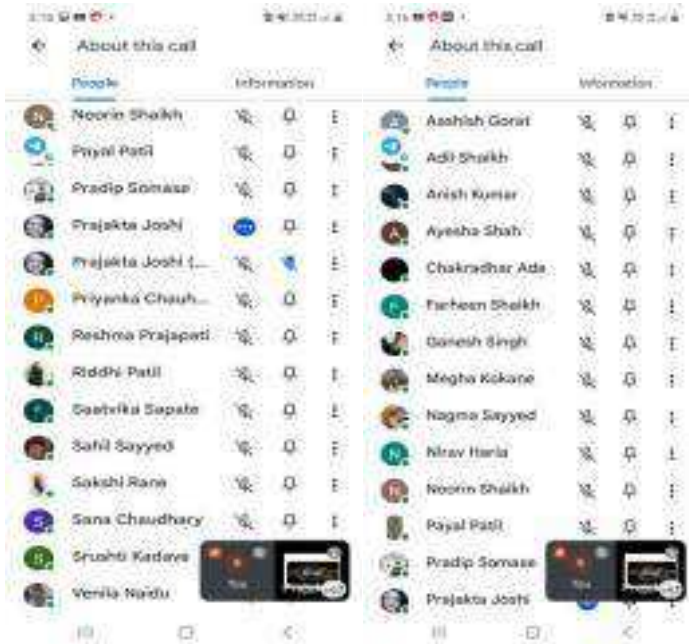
About this call

People Information

Noorin Shaikh
Payal Patil
Pradip Somase
Prajakta Joshi
Prajakta Joshi (...
Priyanka Chauh...
Reshma Prajapati
Riddhi Patil
Saatvika Sapate
Sahil Sayyed
Sakshi Rane
Sana Chaudhary
Srushti Kadave
Venila Naidu

You

About this call

People Information

Aashish Gorat
Adil Shaikh
Anish Kumar
Ayesha Shah
Chakradhar Ada
Farheen Shaikh
Ganesh Singh
Megha Kokane
Nagma Sayyed
Nirav Haria
Noorin Shaikh
Payal Patil
Pradip Somase
Prajakta Joshi

You